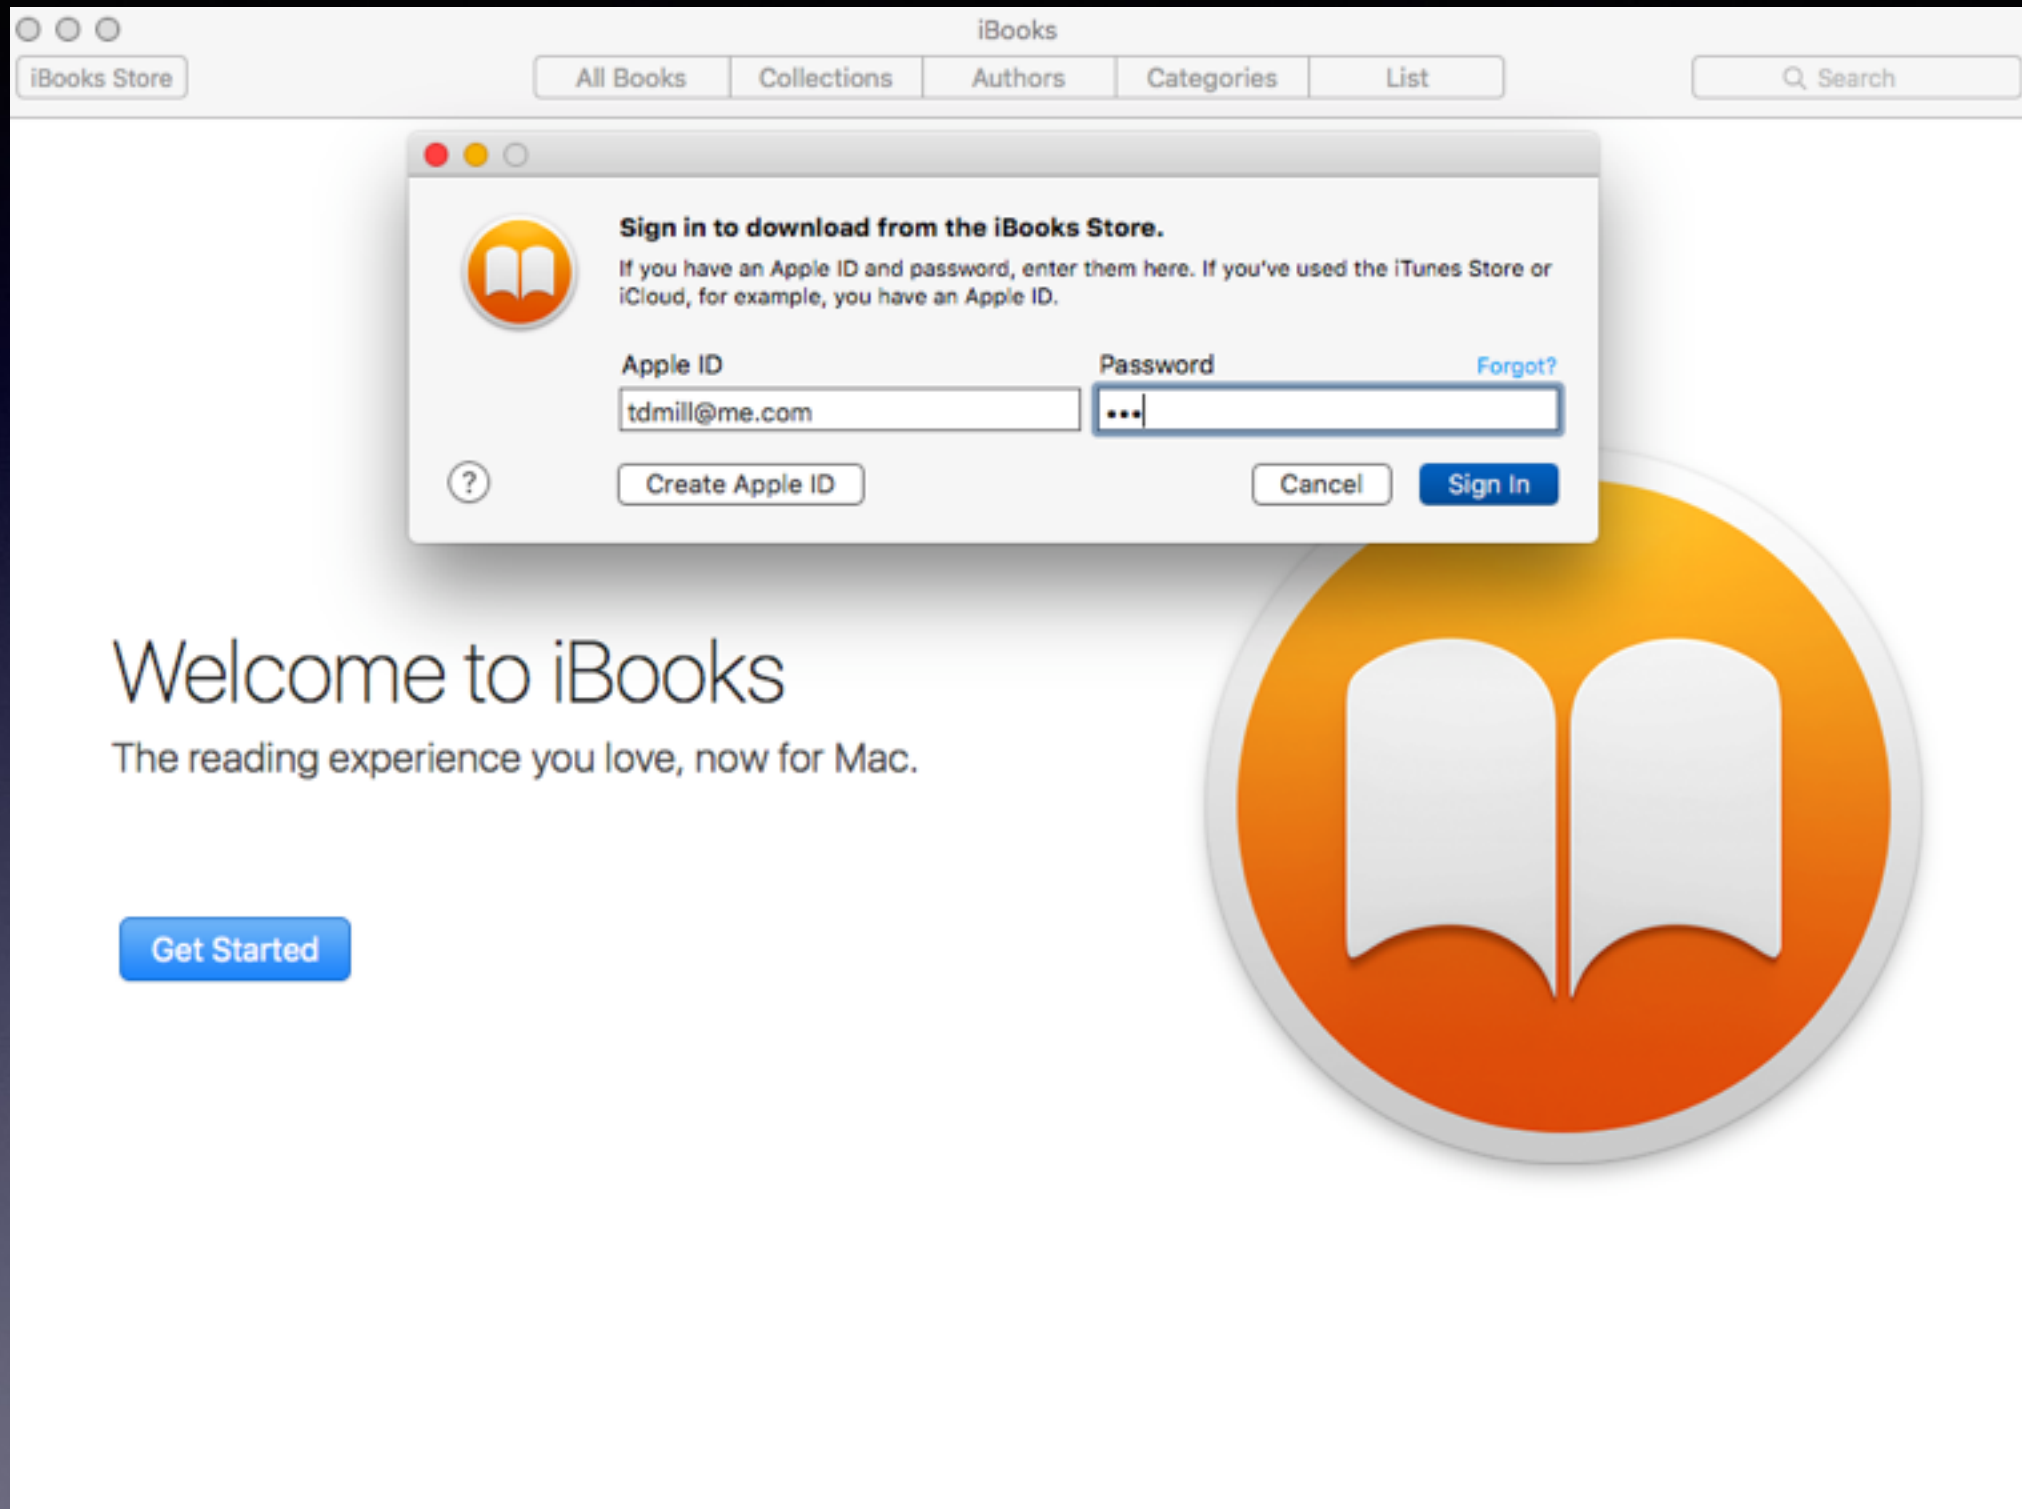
iBooks

iBooks Store

All Books | Collections | Authors | Categories | List

Search

Sign in to download from the iBooks Store.

If you have an Apple ID and password, enter them here. If you've used the iTunes Store or iCloud, for example, you have an Apple ID.

Apple ID

tdmill@me.com

Password

Forgot?

•••

?

Create Apple ID

Cancel

Sign In

Welcome to iBooks

The reading experience you love, now for Mac.

Get Started